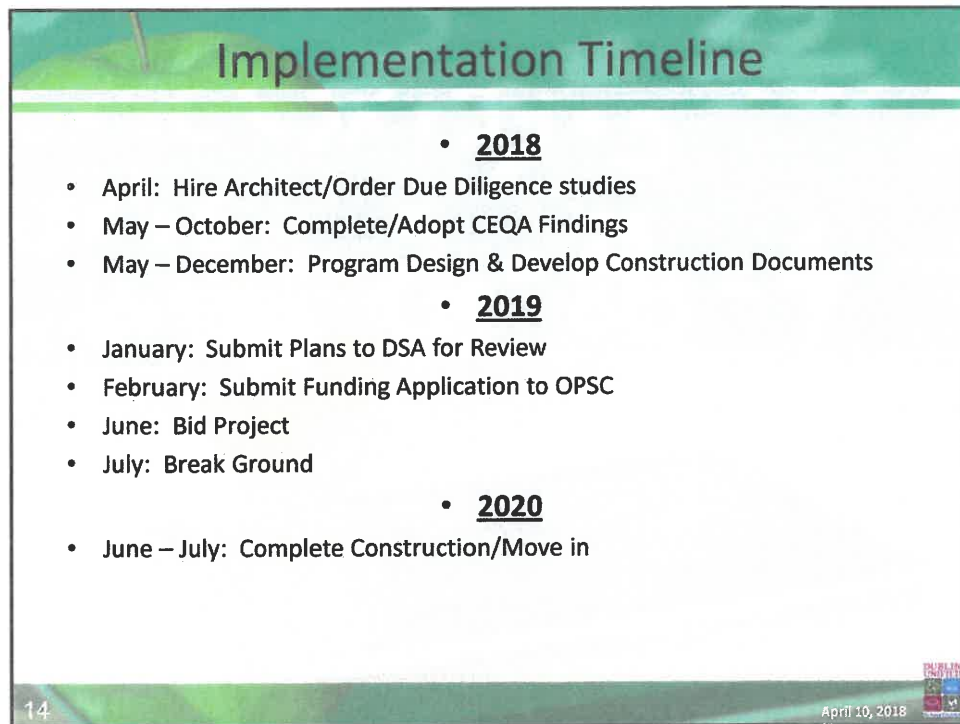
Implementation Timeline

- **2018**

- April: Hire Architect/Order Due Diligence studies
- May – October: Complete/Adopt CEQA Findings
- May – December: Program Design & Develop Construction Documents

- **2019**

- January: Submit Plans to DSA for Review
- February: Submit Funding Application to OPSC
- June: Bid Project
- July: Break Ground

- **2020**

- June – July: Complete Construction/Move in

14

April 10, 2018

DUBLIN UNIFIED